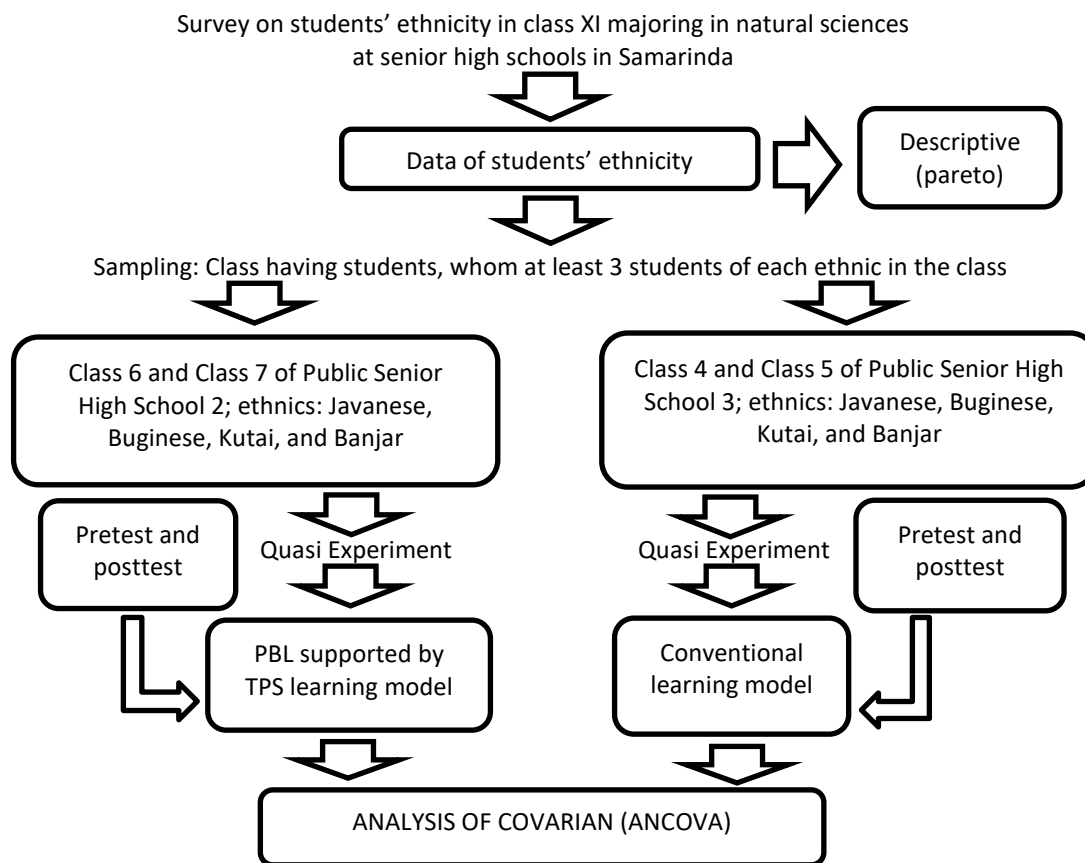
Survey on students' ethnicity in class XI majoring in natural sciences at senior high schools in Samarinda

Data of students' ethnicity

Descriptive (pareto)

Sampling: Class having students, whom at least 3 students of each ethnic in the class

Class 6 and Class 7 of Public Senior High School 2; ethnics: Javanese, Buginese, Kutai, and Banjar

Class 4 and Class 5 of Public Senior High School 3; ethnics: Javanese, Buginese, Kutai, and Banjar

Pretest and posttest

Quasi Experiment

Quasi Experiment

Pretest and posttest

PBL supported by TPS learning model

Conventional learning model

ANALYSIS OF COVARIAN (ANCOVA)